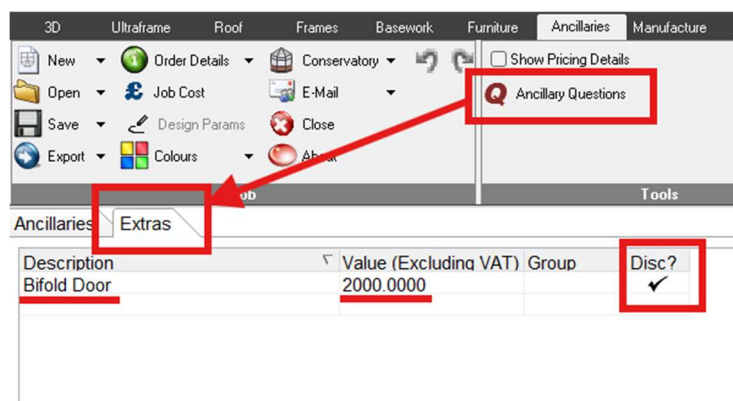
3D Ultraframe Roof Frames Basework Furniture Ancillaries Manufacture

New Order Details Conservatory Show Pricing Details
Open Job Cost E-Mail Ancillary Questions
Save Design Params Close
Export Colours About

ob Tools

Ancillaries Extras

| Description | Value (Excluding VAT) | Group | Disc? |
|---|---|---|---|
| Bifold Door | 2000.0000 | | ✔ |